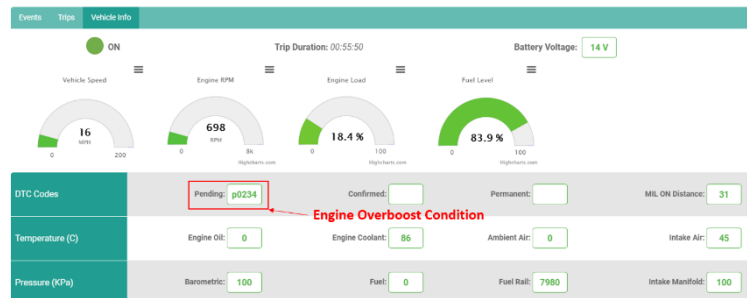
Events Trips Vehicle Info

ON

Trip Duration: 00:55:50

Battery Voltage: 14 V

Vehicle Speed
16
MPH
0 200

Engine RPM
698
RPM
0 8k
Highcharts.com

Engine Load
18.4 %
0 100
Highcharts.com

Fuel Level
83.9 %
0 100
Highcharts.com

| DTC Codes | Pending: p0234 | Confirmed: | Permanent: | MIL ON Distance: 31 |
|---|---|---|---|---|
| Temperature (C) | Engine Oil: 0 | Engine Coolant: 86 | Ambient Air: 0 | Intake Air: 45 |
| Pressure (KPa) | Barometric: 100 | Fuel: 0 | Fuel Rail: 7980 | Intake Manifold: 100 |

Engine Overboost Condition